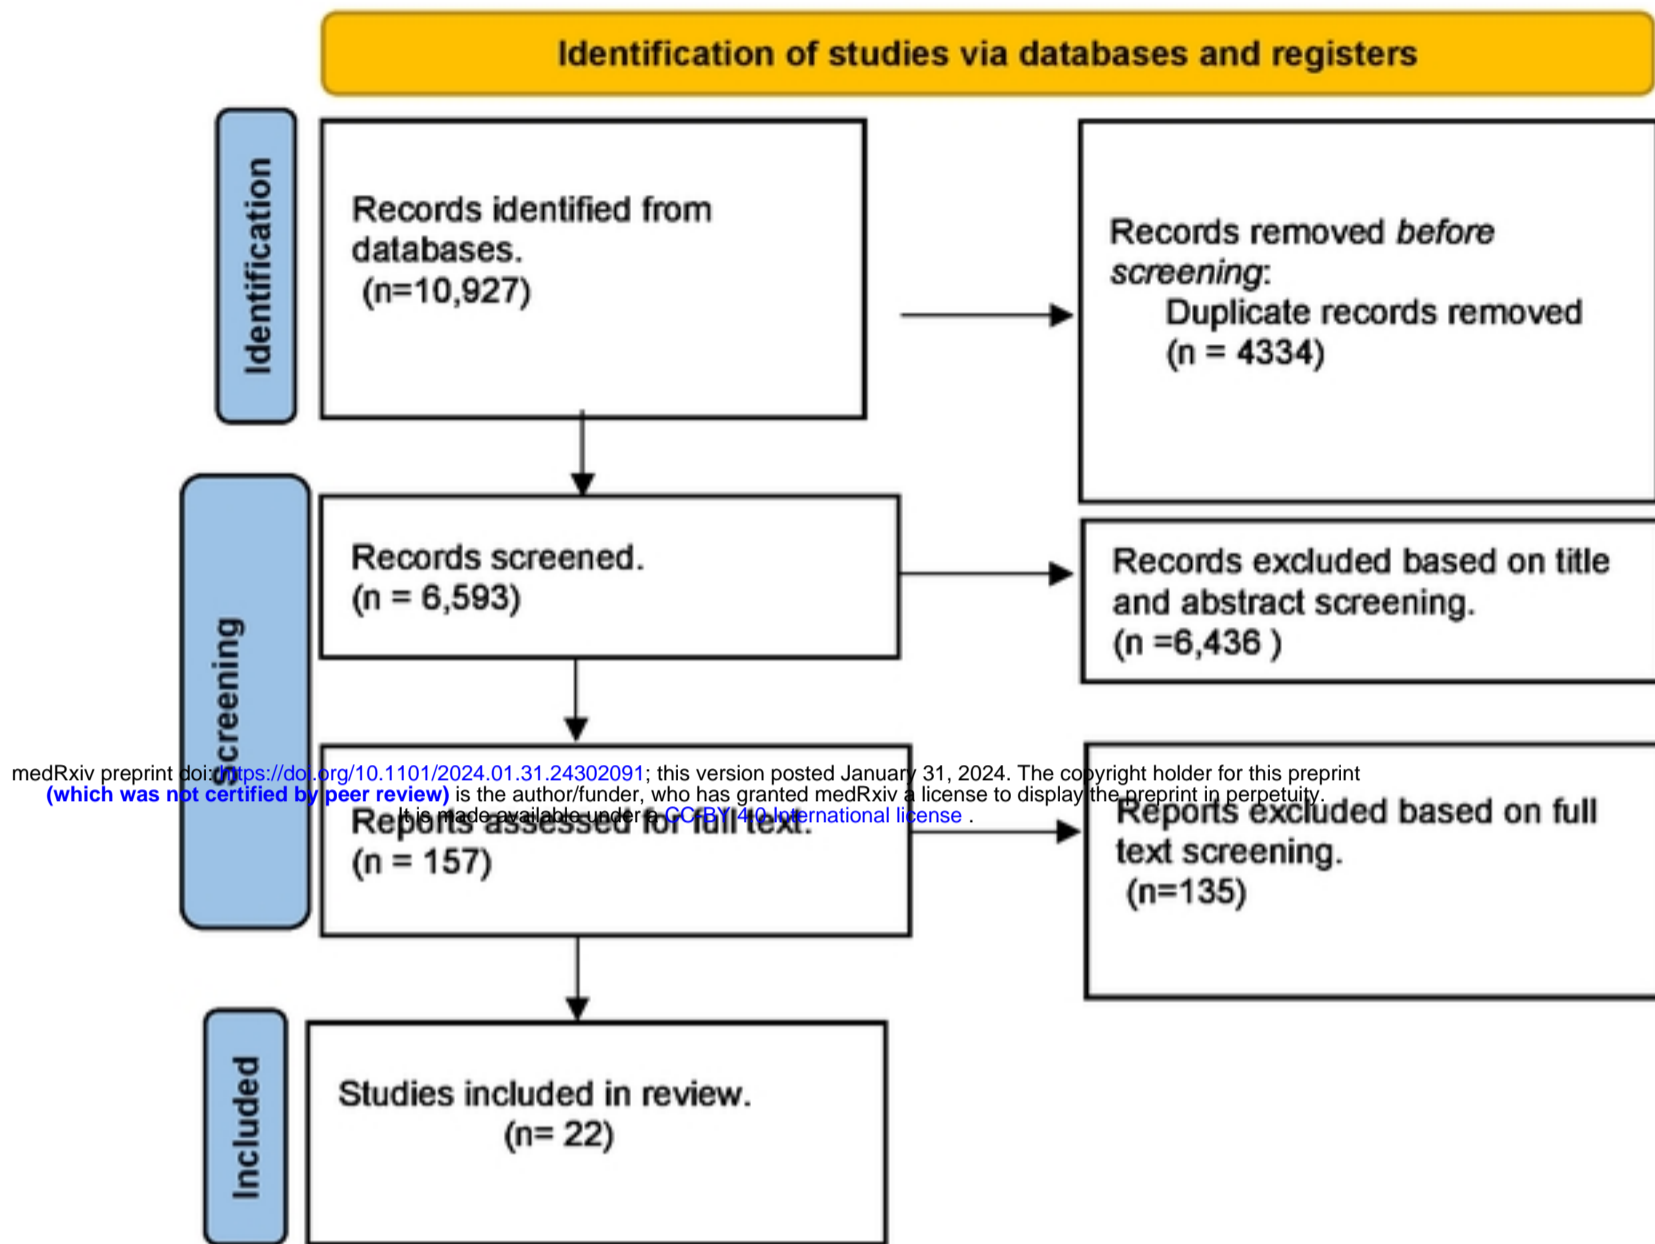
Identification of studies via databases and registers

Identification

Records identified from databases.
(n=10,927)

Records removed *before screening*:
Duplicate records removed
(n = 4334)

Screening

Records screened.
(n = 6,593)

Records excluded based on title and abstract screening.
(n =6,436 )

medRxiv preprint doi: https://doi.org/10.1101/2024.01.31.24302091; this version posted January 31, 2024. The copyright holder for this preprint (which was not certified by peer review) is the author/funder, who has granted medRxiv a license to display the preprint in perpetuity.
It is made available under a CC-BY 4.0 International license .

Reports assessed for full text.
(n = 157)

Reports excluded based on full text screening.
(n=135)

Included

Studies included in review.
(n= 22)